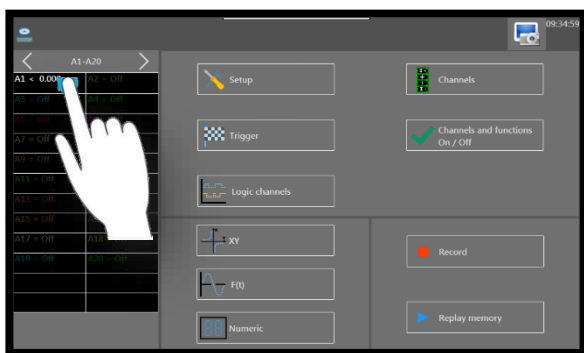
09:34:59

A1-A20

A1 < 0.000
A2 = Off
A3 = Off
A4 = Off
A5 = Off
A7 = Off
A9 = Off
A11 = Off
A13 = Off
A15 = Off
A17 = Off
A18
A19 = Off
A20 = Off

Setup

Channels

Trigger

Channels and functions On / Off

Logic channels

XY

Record

F(t)

Numeric

Replay memory